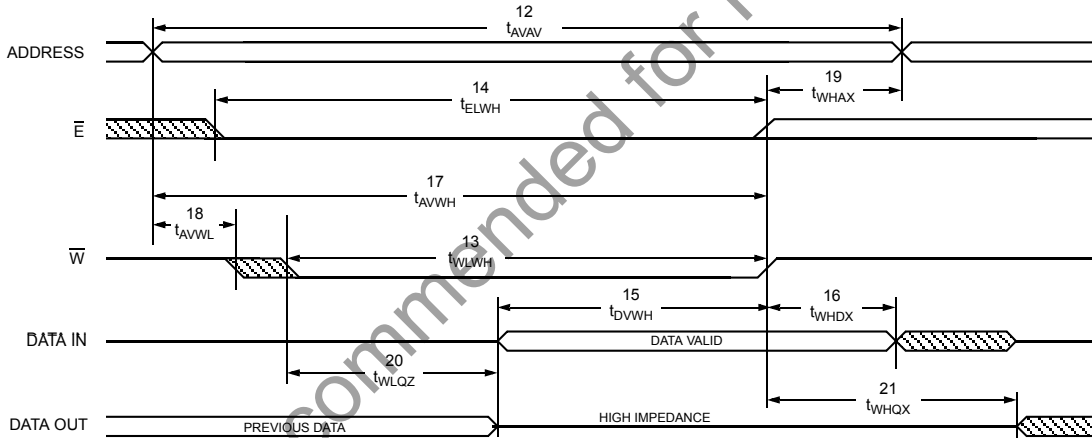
ADDRESS

12
$t_{AVAV}$

14
$t_{ELWH}$

19
$t_{WHAX}$

$\overline{E}$

17
$t_{AVWH}$

18
$t_{AVWL}$

$\overline{W}$

13
$t_{WLWH}$

15
$t_{DVWH}$

16
$t_{WHDX}$

DATA IN

DATA VALID

20
$t_{WLQZ}$

21
$t_{WHQX}$

DATA OUT

PREVIOUS DATA

HIGH IMPEDANCE

commended for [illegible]